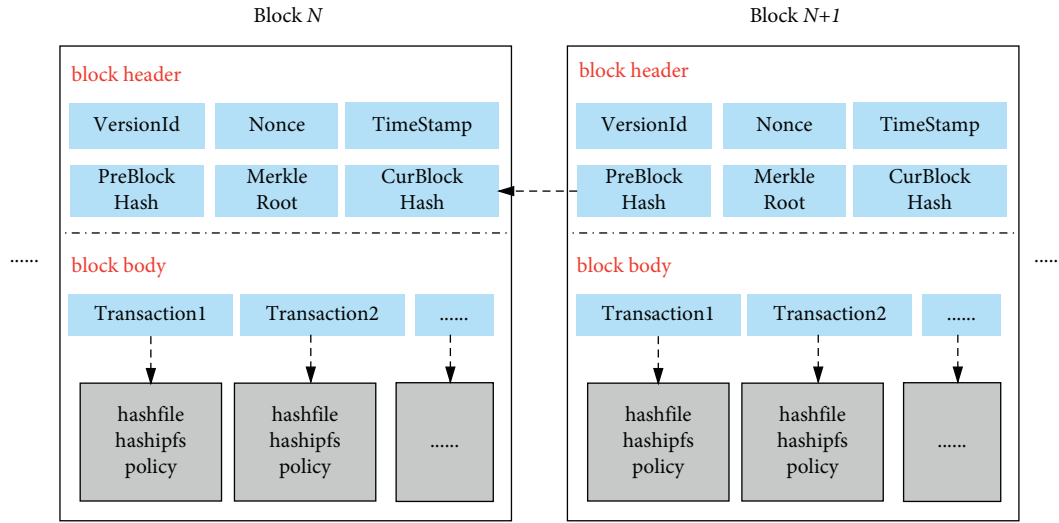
Block $N$

Block $N+1$

......

block header

VersionId

Nonce

TimeStamp

PreBlock Hash

Merkle Root

CurBlock Hash

block body

Transaction1

Transaction2

......

hashfile hashipfs policy

hashfile hashipfs policy

......

block header

VersionId

Nonce

TimeStamp

PreBlock Hash

Merkle Root

CurBlock Hash

block body

Transaction1

Transaction2

......

hashfile hashipfs policy

hashfile hashipfs policy

......

......